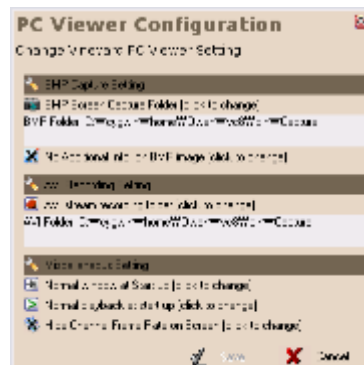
PC Viewer Configuration

Change Viewer and PC Viewer Setting

BMP Capture Setting

BMP Screen Capture Folder [click to change]

BMP Folder: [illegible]

No Additional info on BMP image [click to change]

AVI Recording Setting

AVI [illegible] [click to change]

AVI Folder: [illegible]

Video Playback Setting

Normal Window at Start up [click to change]

Normal playback at start up [click to change]

Hide Channel Frame Rate on Screen [click to change]

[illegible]

Cancel